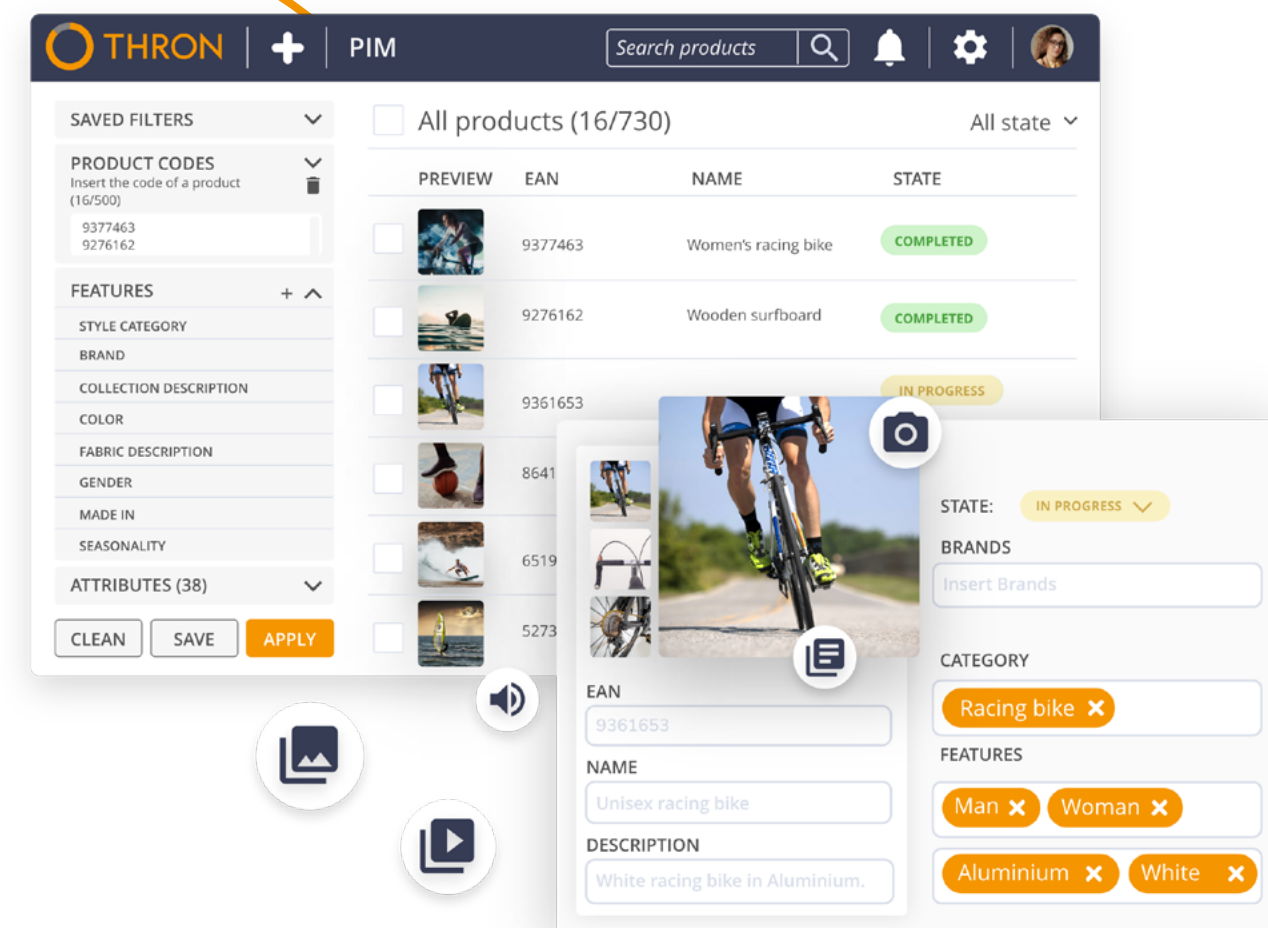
THRON | PIM

Search products

SAVED FILTERS

PRODUCT CODES
Insert the code of a product (16/500)
9377463
9276162

FEATURES
STYLE CATEGORY
BRAND
COLLECTION DESCRIPTION
COLOR
FABRIC DESCRIPTION
GENDER
MADE IN
SEASONALITY

ATTRIBUTES (38)

CLEAN SAVE APPLY

All products (16/730)
All state

| PREVIEW | EAN | NAME | STATE |
|---|---|---|---|
| | 9377463 | Women's racing bike | COMPLETED |
| | 9276162 | Wooden surfboard | COMPLETED |
| | 9361653 | | IN PROGRESS |
| | 8641 | | |
| | 6519 | | |
| | 5273 | | |

EAN
9361653
NAME
Unisex racing bike
DESCRIPTION
White racing bike in Aluminium.

STATE: IN PROGRESS
BRANDS
Insert Brands
CATEGORY
Racing bike
FEATURES
Man Woman
Aluminium White